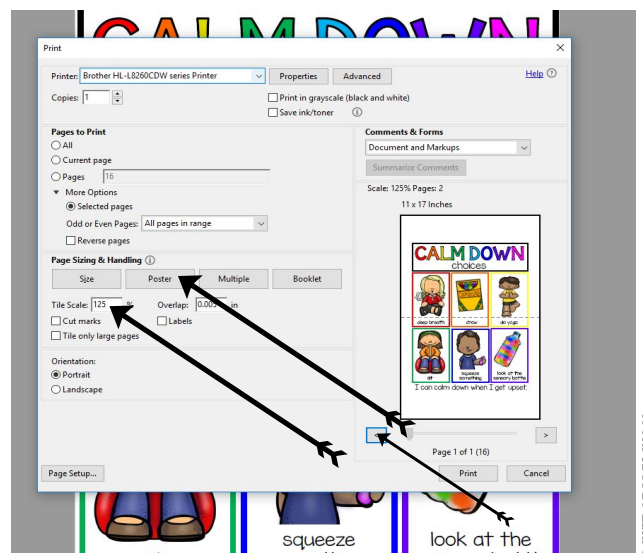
CALM DOWN

Print

Printer: Brother HL-L8260CDW series Printer
Properties
Advanced
Help
Copies: 1
Print in grayscale (black and white)
Save ink/toner

Pages to Print
All
Current page
Pages 16
More Options
Selected pages
Odd or Even Pages: All pages in range
Reverse pages

Page Sizing & Handling
Size
Poster
Multiple
Booklet
Tile Scale: 125 %
Overlap: 0.005 in
Cut marks
Labels
Tile only large pages

Orientation:
Portrait
Landscape

Comments & Forms
Document and Markups
Summarize Comments

Scale: 125% Pages: 2
11 x 17 Inches

CALM DOWN
choices
deep breath
draw
do yoga
sit
squeeze something
look at the sensory bottle
I can calm down when I get upset.

<
>
Page 1 of 1 (16)

Page Setup...
Print
Cancel

squeeze
look at the